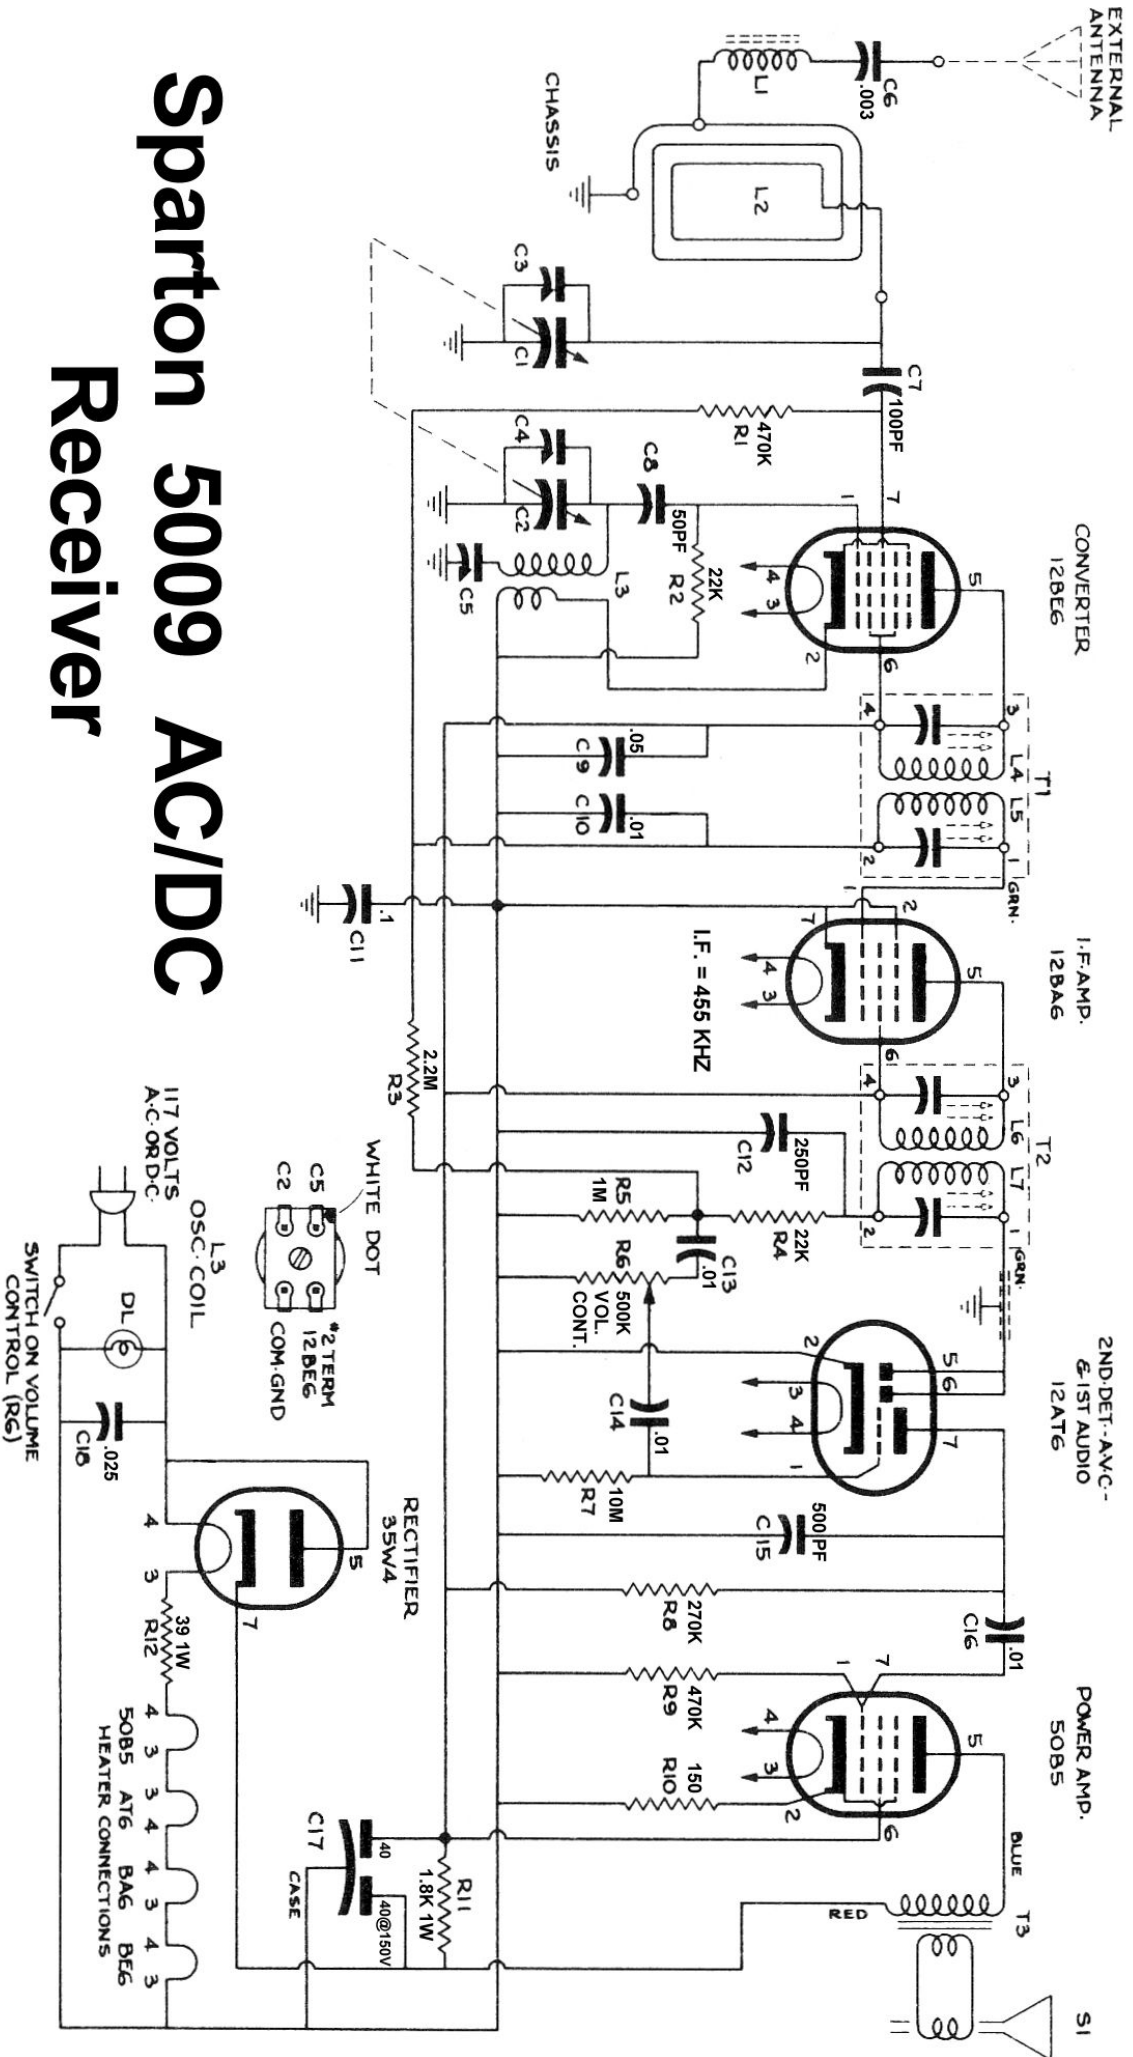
Sparton 5009 AC/DC Receiver

EXTERNAL ANTENNA
C6 .003
L1
CHASSIS
L2
C3
C1
C7 100PF
R1 470K
C4
C2
C8 50PF
R2 22K
L3
C5
CONVERTER 12BE6
7
1
5
4
3
2
6
T1
L4
L5
3
4
1
2
C9 .05
C10 .01
GRN.
C11 .1
I.F. AMP. 12BA6
I.F. = 455 KHZ
7
2
5
4
3
6
R3 2.2M
T2
L6
L7
3
4
1
2
C12 250PF
R5 1M
R4 22K
C13 .01
R6 500K VOL. CONT.
GRN.
2ND DET.-A.V.C.-& 1ST AUDIO 12AT6
5
6
2
3
4
7
1
C14 .01
R7 10M
C15 500PF
C16 .01
R8 270K
POWER AMP. 50B5
1
7
5
4
3
2
6
R9 470K
R10 150
BLUE
T3
RED
S1
R11 1.8K 1W
C17 40 40@150V CASE
RECTIFIER 35W4
5
4
3
7
R12 39 1W
4 3 3 4 4 3 4 3
50B5 AT6 BA6 BE6
HEATER CONNECTIONS
WHITE DOT
C5
C2
L3 OSC. COIL
*2 TERM 12BE6
COM. GND
117 VOLTS A.C. OR D.C.
DL
C18 .025
SWITCH ON VOLUME CONTROL (R6)